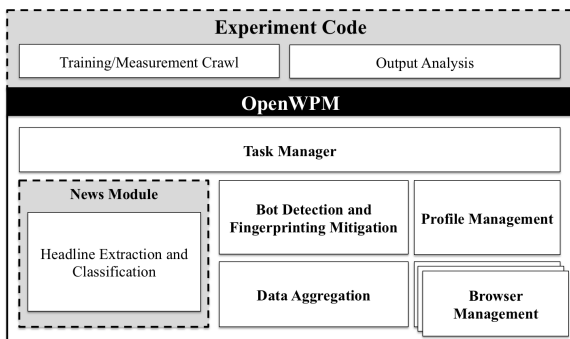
Experiment Code

Training/Measurement Crawl

Output Analysis

OpenWPM

Task Manager

News Module

Headline Extraction and Classification

Bot Detection and Fingerprinting Mitigation

Profile Management

Data Aggregation

Browser Management